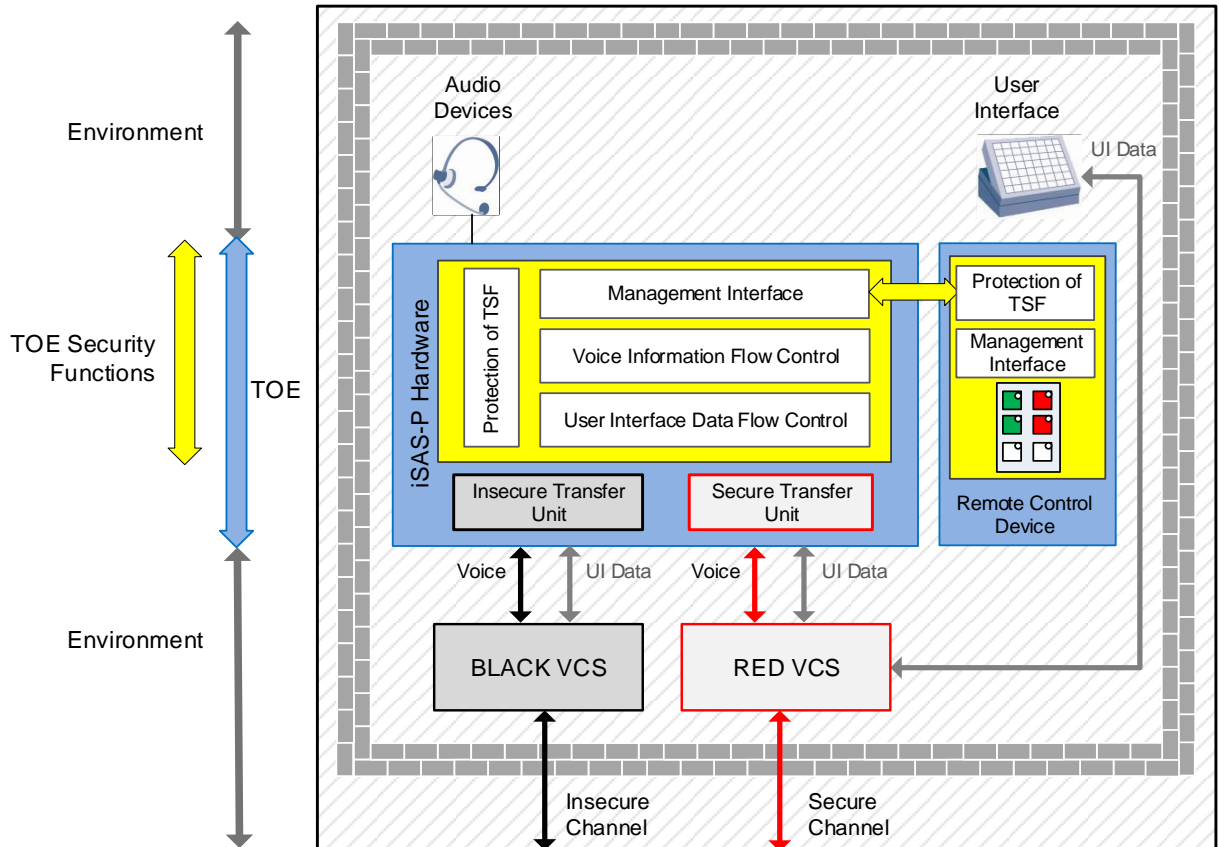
Environment

TOE Security Functions

TOE

Environment

Audio Devices

User Interface

UI Data

iSAS-P Hardware

Protection of TSF

Management Interface

Voice Information Flow Control

User Interface Data Flow Control

Insecure Transfer Unit

Secure Transfer Unit

Protection of TSF

Management Interface

Remote Control Device

Voice

UI Data

Voice

UI Data

BLACK VCS

RED VCS

Insecure Channel

Secure Channel